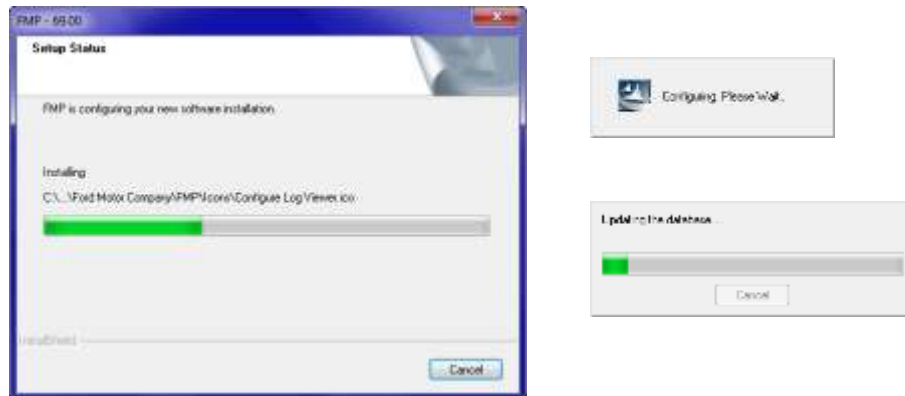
FMP - 69.00

Setup Status

FMP is configuring your new software installation.

Installing

C:\...\Ford Motor Company\FMP\Icons\Configure Log Viewer.ico

InstallShield

Cancel

Configuring. Please Wait.

Updating the database...

Cancel